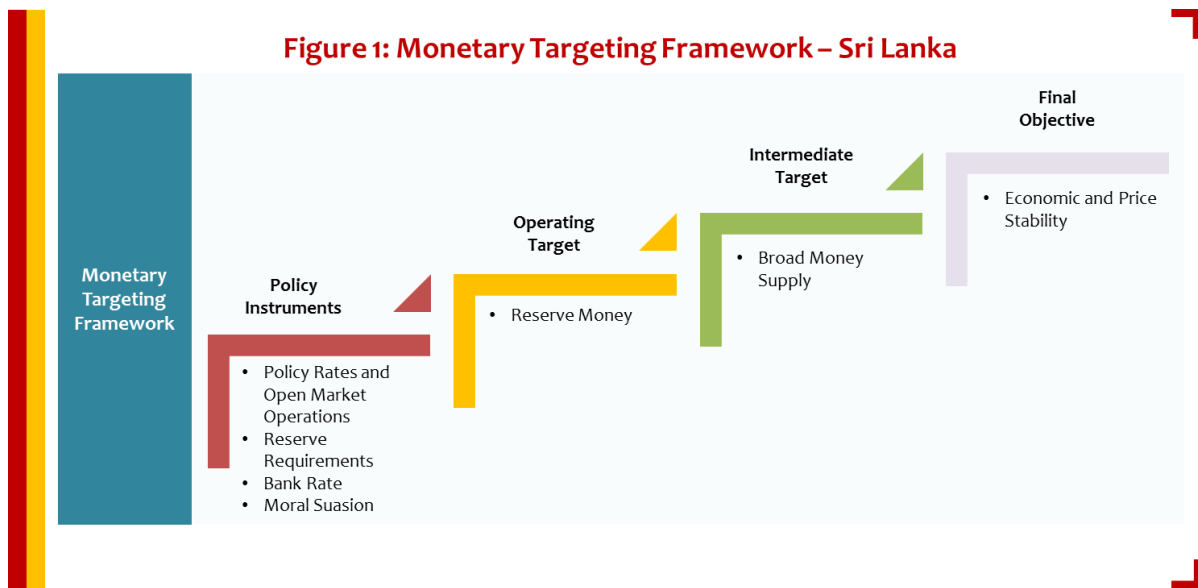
Figure 1: Monetary Targeting Framework – Sri Lanka

Monetary Targeting Framework

Policy Instruments

- Policy Rates and Open Market Operations
- Reserve Requirements
- Bank Rate
- Moral Suasion

Operating Target

- Reserve Money

Intermediate Target

- Broad Money Supply

Final Objective

- Economic and Price Stability